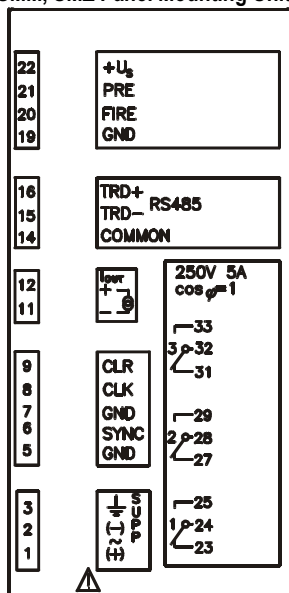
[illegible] Panel Mounting Unit

22
21
20
19

$+U_s$
PRE
FIRE
GND

16
15
14

TRD+
TRD−
RS485
COMMON

12
11

$I_{OUT}$
+
−

250V 5A
$\cos\varphi=1$

33
3 32
31

9
8
7
6
5

CLR
CLK
GND
SYNC
GND

29
2 28
27

3
2
1

(−)
~
(+)
SUPP

25
1 24
23